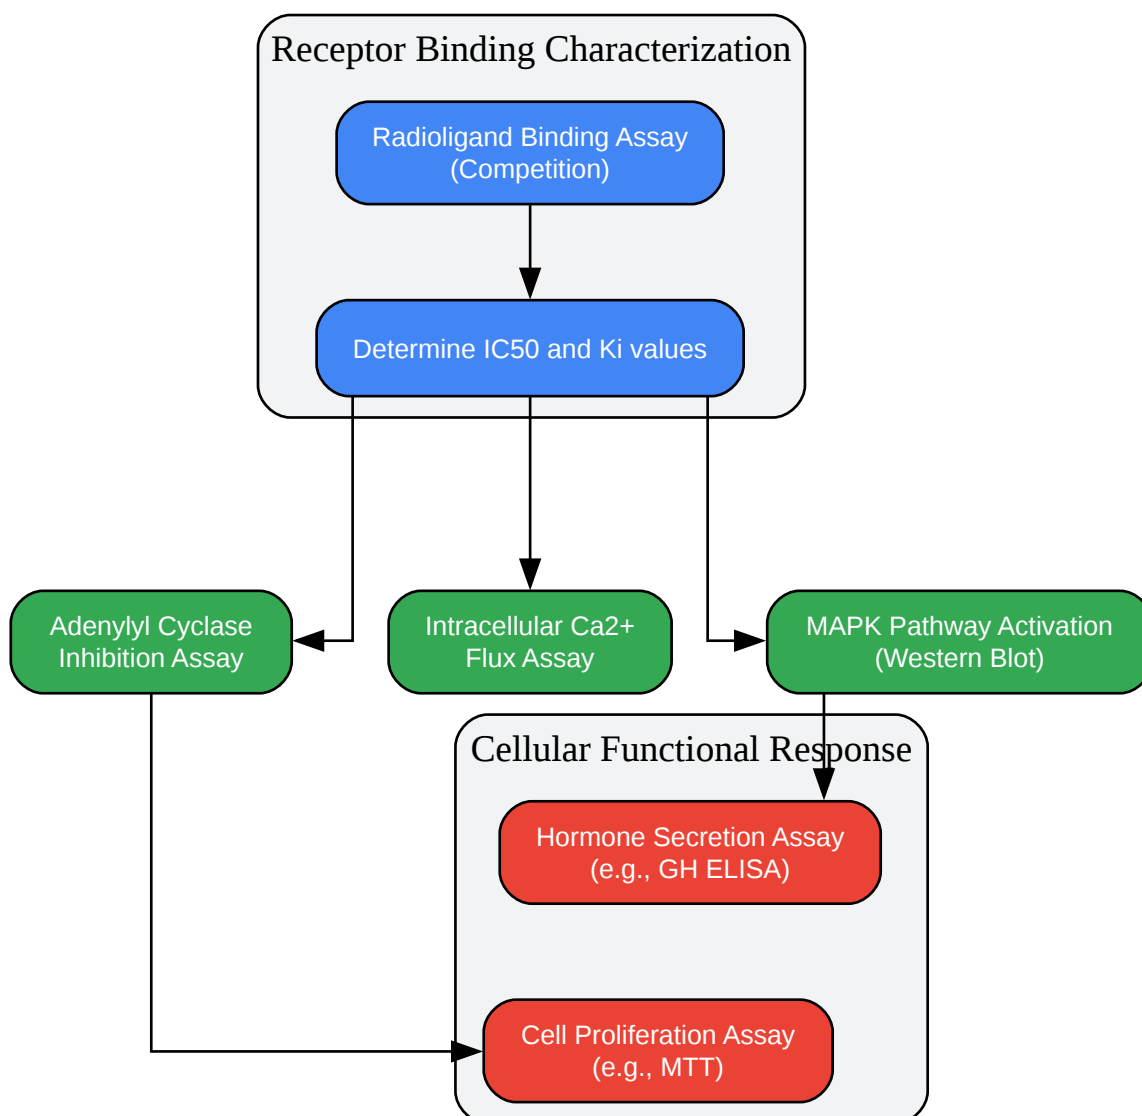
Receptor Binding Characterization

Radioligand Binding Assay (Competition)

Determine IC50 and Ki values

Adenylyl Cyclase Inhibition Assay

Intracellular Ca2+ Flux Assay

MAPK Pathway Activation (Western Blot)

Cellular Functional Response

Hormone Secretion Assay (e.g., GH ELISA)

Cell Proliferation Assay (e.g., MTT)